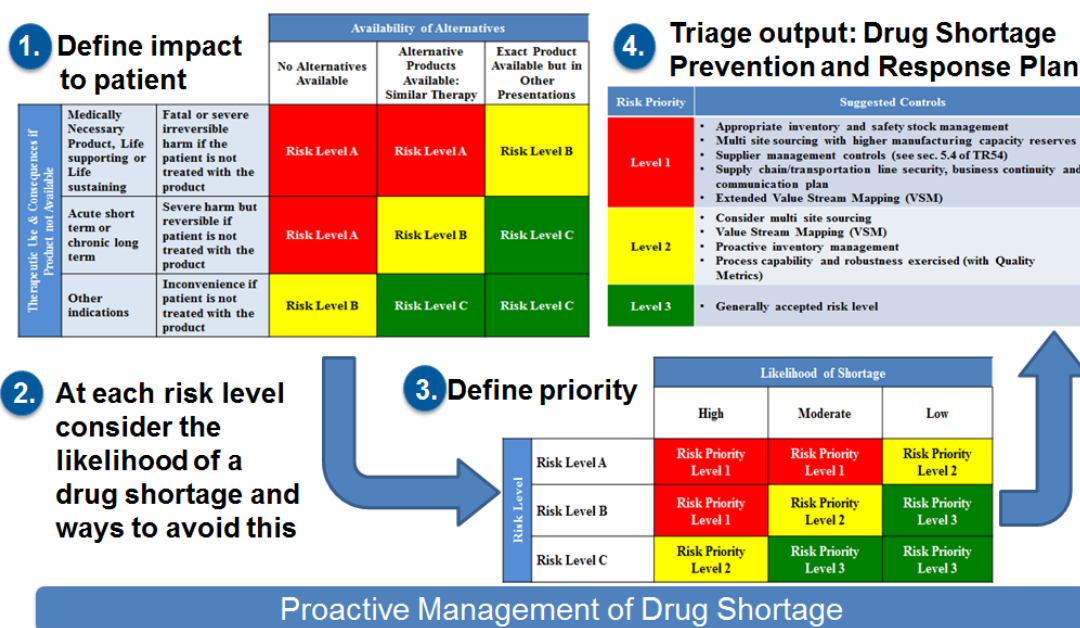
1. Define impact to patient

| Therapeutic Use & Consequences if Product not Available | | Availability of Alternatives: No Alternatives Available | Alternative Products Available: Similar Therapy | Exact Product Available but in Other Presentations |
|---|---|---|---|---|
| Medically Necessary Product, Life supporting or Life sustaining | Fatal or severe irreversible harm if the patient is not treated with the product | Risk Level A | Risk Level A | Risk Level B |
| Acute short term or chronic long term | Severe harm but reversible if patient is not treated with the product | Risk Level A | Risk Level B | Risk Level C |
| Other indications | Inconvenience if patient is not treated with the product | Risk Level B | Risk Level C | Risk Level C |

4. Triage output: Drug Shortage Prevention and Response Plan

| Risk Priority | Suggested Controls |
|---|---|
| Level 1 | • Appropriate inventory and safety stock management<br>• Multi site sourcing with higher manufacturing capacity reserves<br>• Supplier management controls (see sec. 5.4 of TR54)<br>• Supply chain/transportation line security, business continuity and communication plan<br>• Extended Value Stream Mapping (VSM) |
| Level 2 | • Consider multi site sourcing<br>• Value Stream Mapping (VSM)<br>• Proactive inventory management<br>• Process capability and robustness exercised (with Quality Metrics) |
| Level 3 | • Generally accepted risk level |

2. At each risk level consider the likelihood of a drug shortage and ways to avoid this

3. Define priority

| Risk Level | Likelihood of Shortage: High | Moderate | Low |
|---|---|---|---|
| Risk Level A | Risk Priority Level 1 | Risk Priority Level 1 | Risk Priority Level 2 |
| Risk Level B | Risk Priority Level 1 | Risk Priority Level 2 | Risk Priority Level 3 |
| Risk Level C | Risk Priority Level 2 | Risk Priority Level 3 | Risk Priority Level 3 |

Proactive Management of Drug Shortage